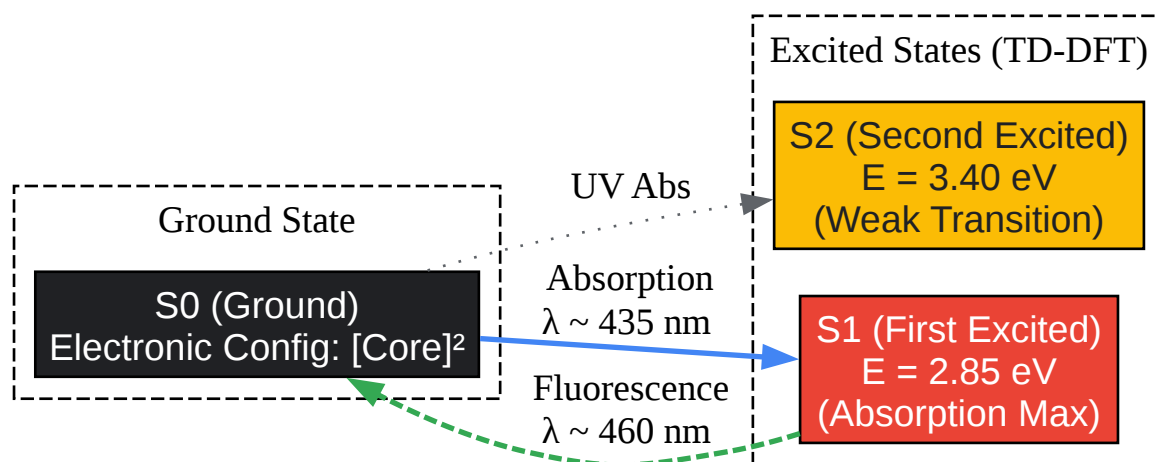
Ground State

S0 (Ground)
Electronic Config: [Core]²

Excited States (TD-DFT)

S2 (Second Excited)
E = 3.40 eV
(Weak Transition)

S1 (First Excited)
E = 2.85 eV
(Absorption Max)

UV Abs

Absorption
λ ~ 435 nm

Fluorescence
λ ~ 460 nm